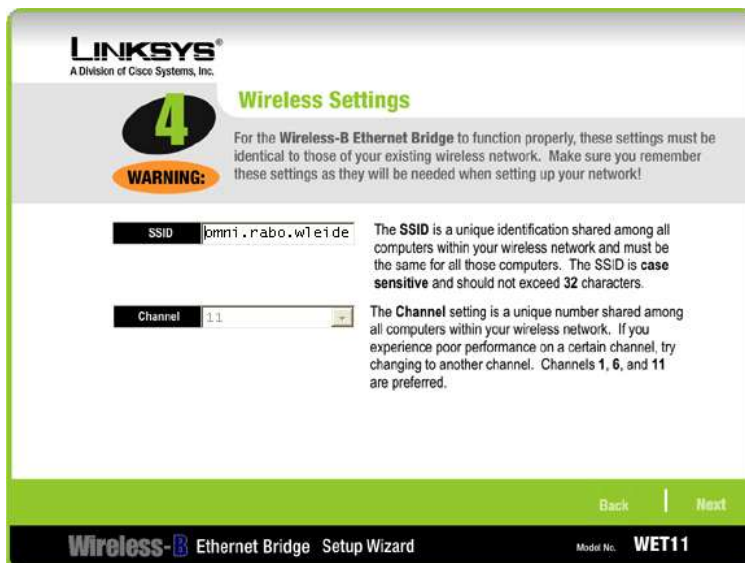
LINKSYS®
A Division of Cisco Systems, Inc.

4

WARNING:

Wireless Settings

For the Wireless-B Ethernet Bridge to function properly, these settings must be identical to those of your existing wireless network. Make sure you remember these settings as they will be needed when setting up your network!

SSID

omni.rabo.wleide

The SSID is a unique identification shared among all computers within your wireless network and must be the same for all those computers. The SSID is case sensitive and should not exceed 32 characters.

Channel

11

The Channel setting is a unique number shared among all computers within your wireless network. If you experience poor performance on a certain channel, try changing to another channel. Channels 1, 6, and 11 are preferred.

Back

Next

Wireless-B Ethernet Bridge Setup Wizard

Model No. WET11